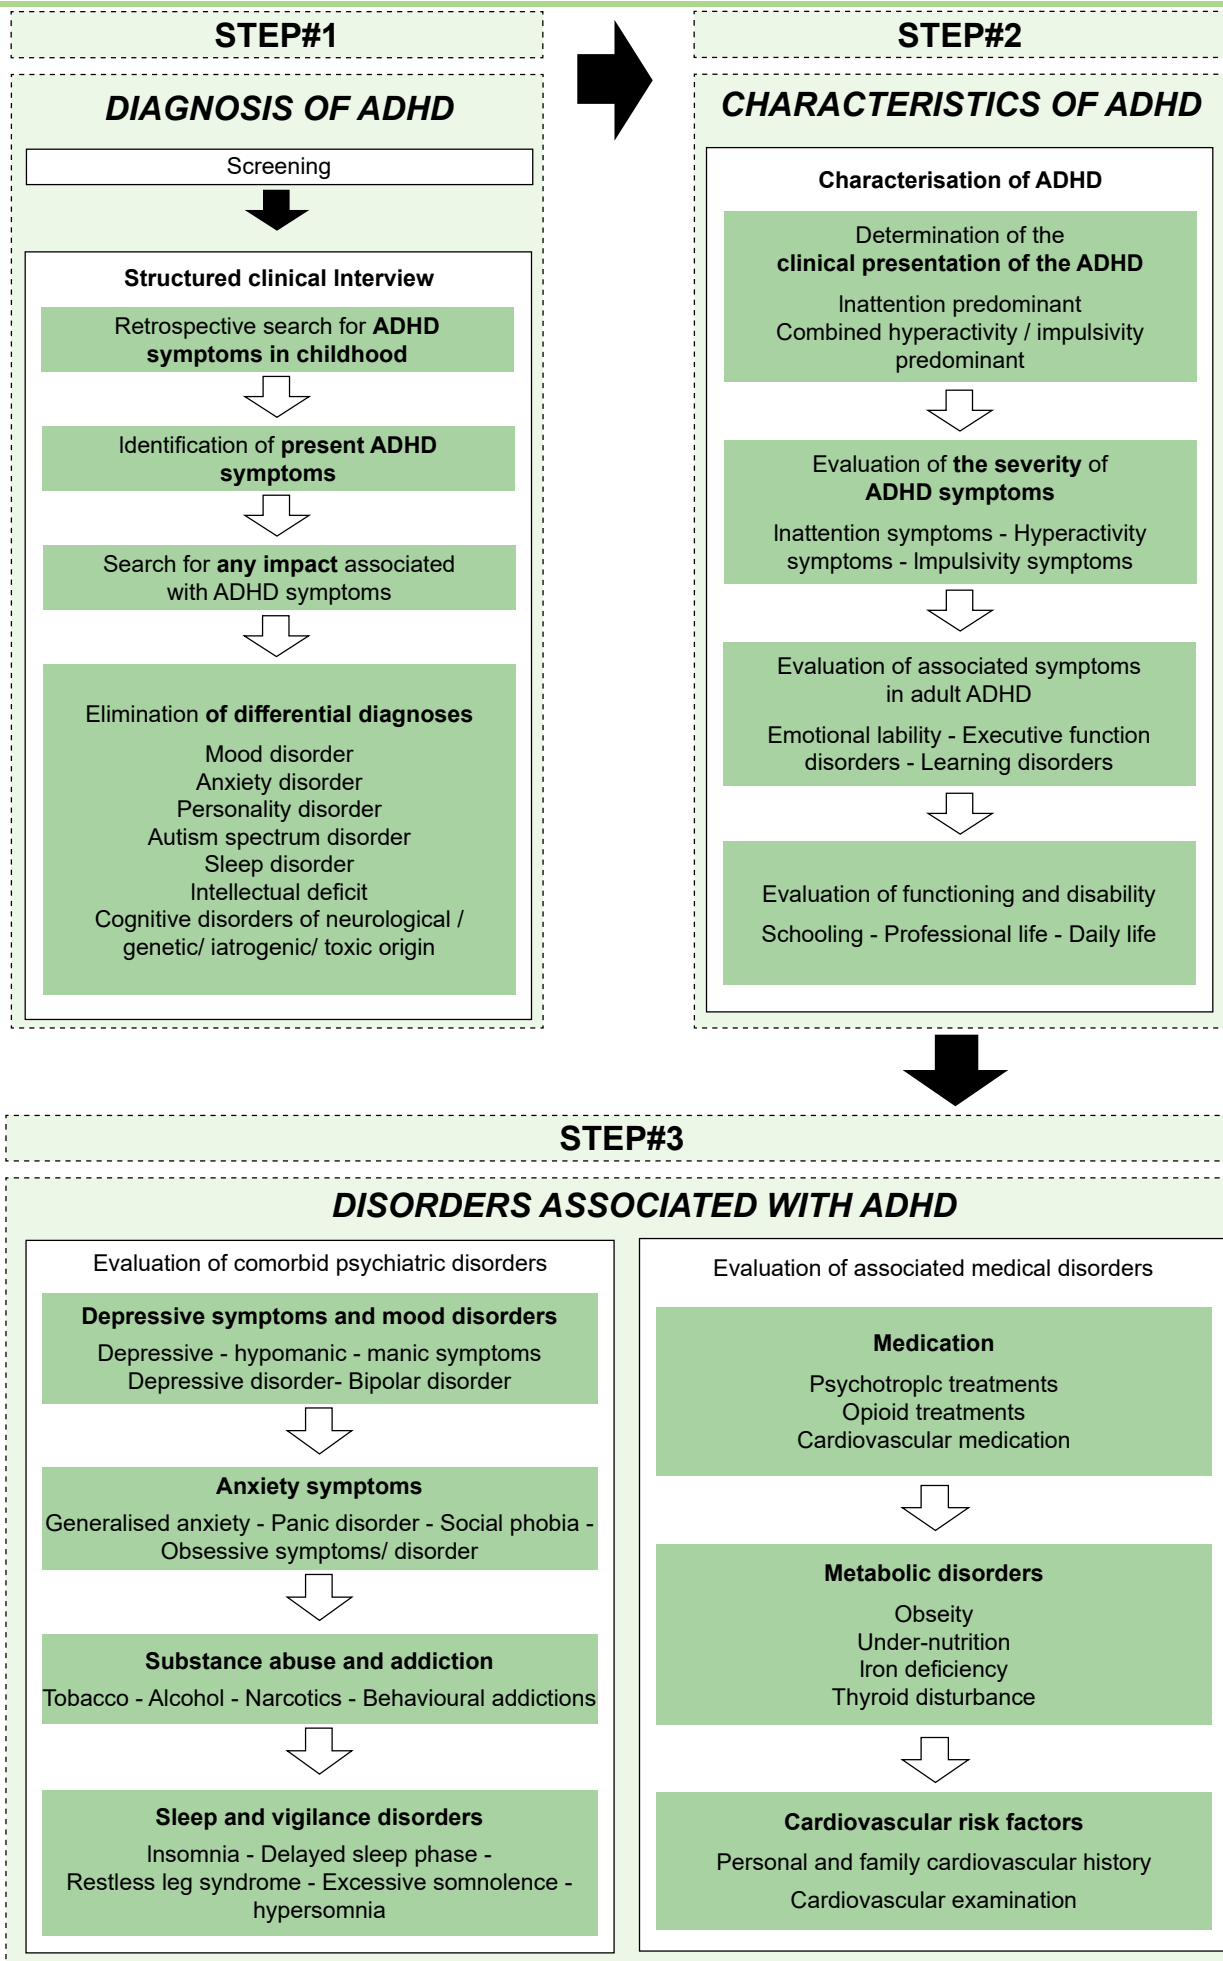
STEP#1

DIAGNOSIS OF ADHD

Screening

Structured clinical Interview

Retrospective search for ADHD symptoms in childhood

Identification of present ADHD symptoms

Search for any impact associated with ADHD symptoms

Elimination of differential diagnoses

Mood disorder
Anxiety disorder
Personality disorder
Autism spectrum disorder
Sleep disorder
Intellectual deficit
Cognitive disorders of neurological / genetic/ iatrogenic/ toxic origin

STEP#2

CHARACTERISTICS OF ADHD

Characterisation of ADHD

Determination of the clinical presentation of the ADHD

Inattention predominant
Combined hyperactivity / impulsivity predominant

Evaluation of the severity of ADHD symptoms

Inattention symptoms - Hyperactivity symptoms - Impulsivity symptoms

Evaluation of associated symptoms in adult ADHD

Emotional lability - Executive function disorders - Learning disorders

Evaluation of functioning and disability

Schooling - Professional life - Daily life

STEP#3

DISORDERS ASSOCIATED WITH ADHD

Evaluation of comorbid psychiatric disorders

Depressive symptoms and mood disorders

Depressive - hypomanic - manic symptoms
Depressive disorder- Bipolar disorder

Anxiety symptoms

Generalised anxiety - Panic disorder - Social phobia - Obsessive symptoms/ disorder

Substance abuse and addiction

Tobacco - Alcohol - Narcotics - Behavioural addictions

Sleep and vigilance disorders

Insomnia - Delayed sleep phase - Restless leg syndrome - Excessive somnolence - hypersomnia

Evaluation of associated medical disorders

Medication

Psychotroplc treatments
Opioid treatments
Cardiovascular medication

Metabolic disorders

Obseity
Under-nutrition
Iron deficiency
Thyroid disturbance

Cardiovascular risk factors

Personal and family cardiovascular history

Cardiovascular examination